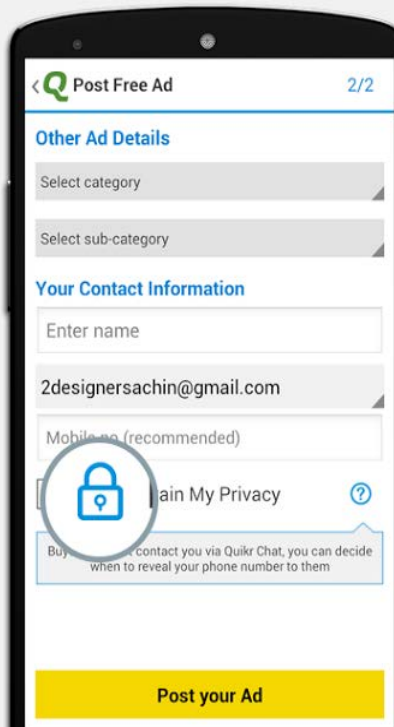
< Q Post Free Ad 2/2

Other Ad Details

Select category

Select sub-category

Your Contact Information

Enter name

2designersachin@gmail.com

Mobile no (recommended)

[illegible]ain My Privacy ?

Buy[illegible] contact you via Quikr Chat, you can decide when to reveal your phone number to them

Post your Ad